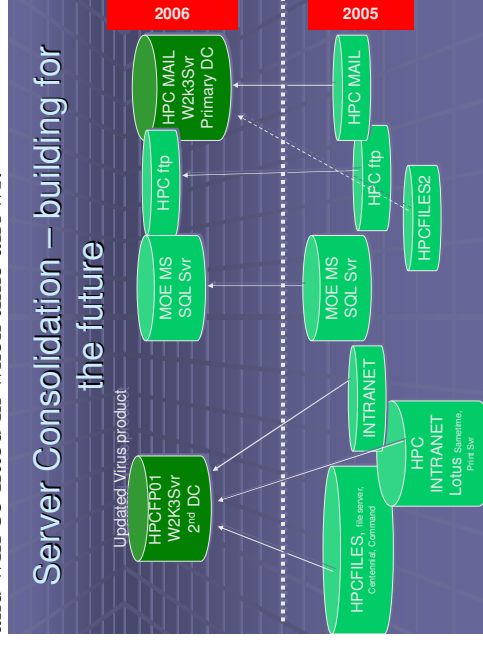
Server Consolidation – building for the future

2006

2005

HPC MAIL W2k3Svr Primary DC

HPC MAIL

HPC ftp

HPC ftp

HPCFILES2

MOE MS SQL Svr

MOE MS SQL Svr

Updated Virus product

HPCFP01 W2k3Svr 2$^{nd}$ DC

INTRANET

HPC INTRANET Lotus Sametime, Print Svr

HPCFILES, file server, Centennial, Command